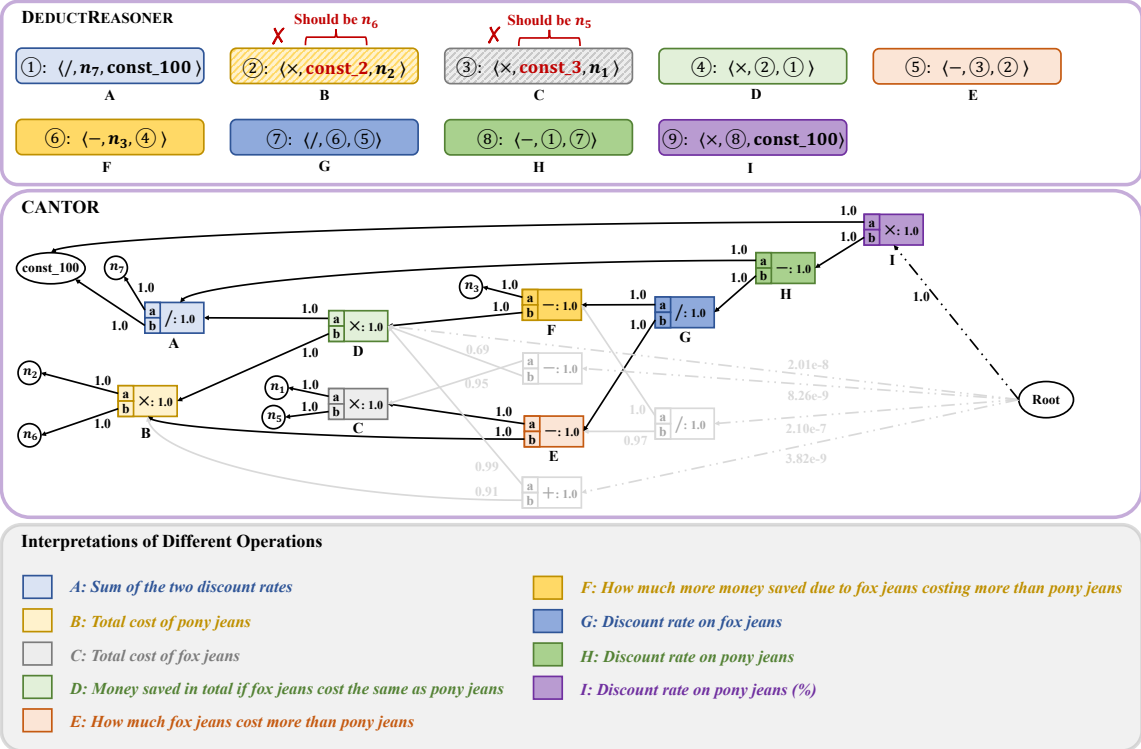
DEDUCTREASONER

✗ Should be $n_6$

✗ Should be $n_5$

①: $\langle /, n_7, \text{const\_100} \rangle$
A

②: $\langle \times, \text{const\_2}, n_2 \rangle$
B

③: $\langle \times, \text{const\_3}, n_1 \rangle$
C

④: $\langle \times, ②, ① \rangle$
D

⑤: $\langle -, ③, ② \rangle$
E

⑥: $\langle -, n_3, ④ \rangle$
F

⑦: $\langle /, ⑥, ⑤ \rangle$
G

⑧: $\langle -, ①, ⑦ \rangle$
H

⑨: $\langle \times, ⑧, \text{const\_100} \rangle$
I

CANTOR

1.0
a b ×: 1.0
1.0
I
1.0
a b −: 1.0
1.0
H
const_100
$n_7$
1.0
1.0
a b /: 1.0
A
1.0
a b ×: 1.0
D
1.0
$n_3$
1.0
a b −: 1.0
F
1.0
1.0
a b /: 1.0
G
1.0
0.69
a b −: 1.0
0.95
2.01e-8
8.26e-9
$n_2$
1.0
a b ×: 1.0
1.0
B
$n_6$
$n_1$
1.0
1.0
$n_5$
a b ×: 1.0
C
1.0
1.0
a b −: 1.0
E
1.0
a b /: 1.0
0.97
2.10e-7
3.82e-9
Root
0.99
0.91
a b +: 1.0

Interpretations of Different Operations

A: Sum of the two discount rates
B: Total cost of pony jeans
C: Total cost of fox jeans
D: Money saved in total if fox jeans cost the same as pony jeans
E: How much fox jeans cost more than pony jeans
F: How much more money saved due to fox jeans costing more than pony jeans
G: Discount rate on fox jeans
H: Discount rate on pony jeans
I: Discount rate on pony jeans (%)